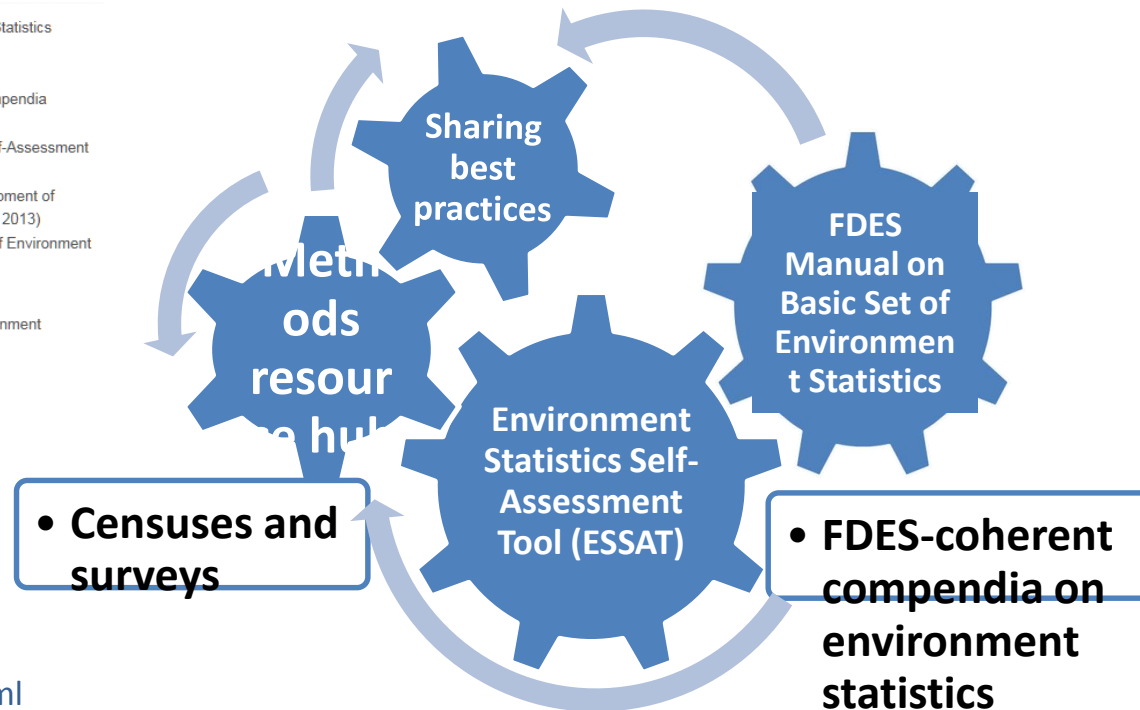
tatistics

pendia

f-Assessment

pment of
2013)
f Environment

nment

ml

Sharing best practices

FDES Manual on Basic Set of Environment Statistics

Meth ods resour ce hub

Environment Statistics Self-Assessment Tool (ESSAT)

• Censuses and surveys

• FDES-coherent compendia on environment statistics